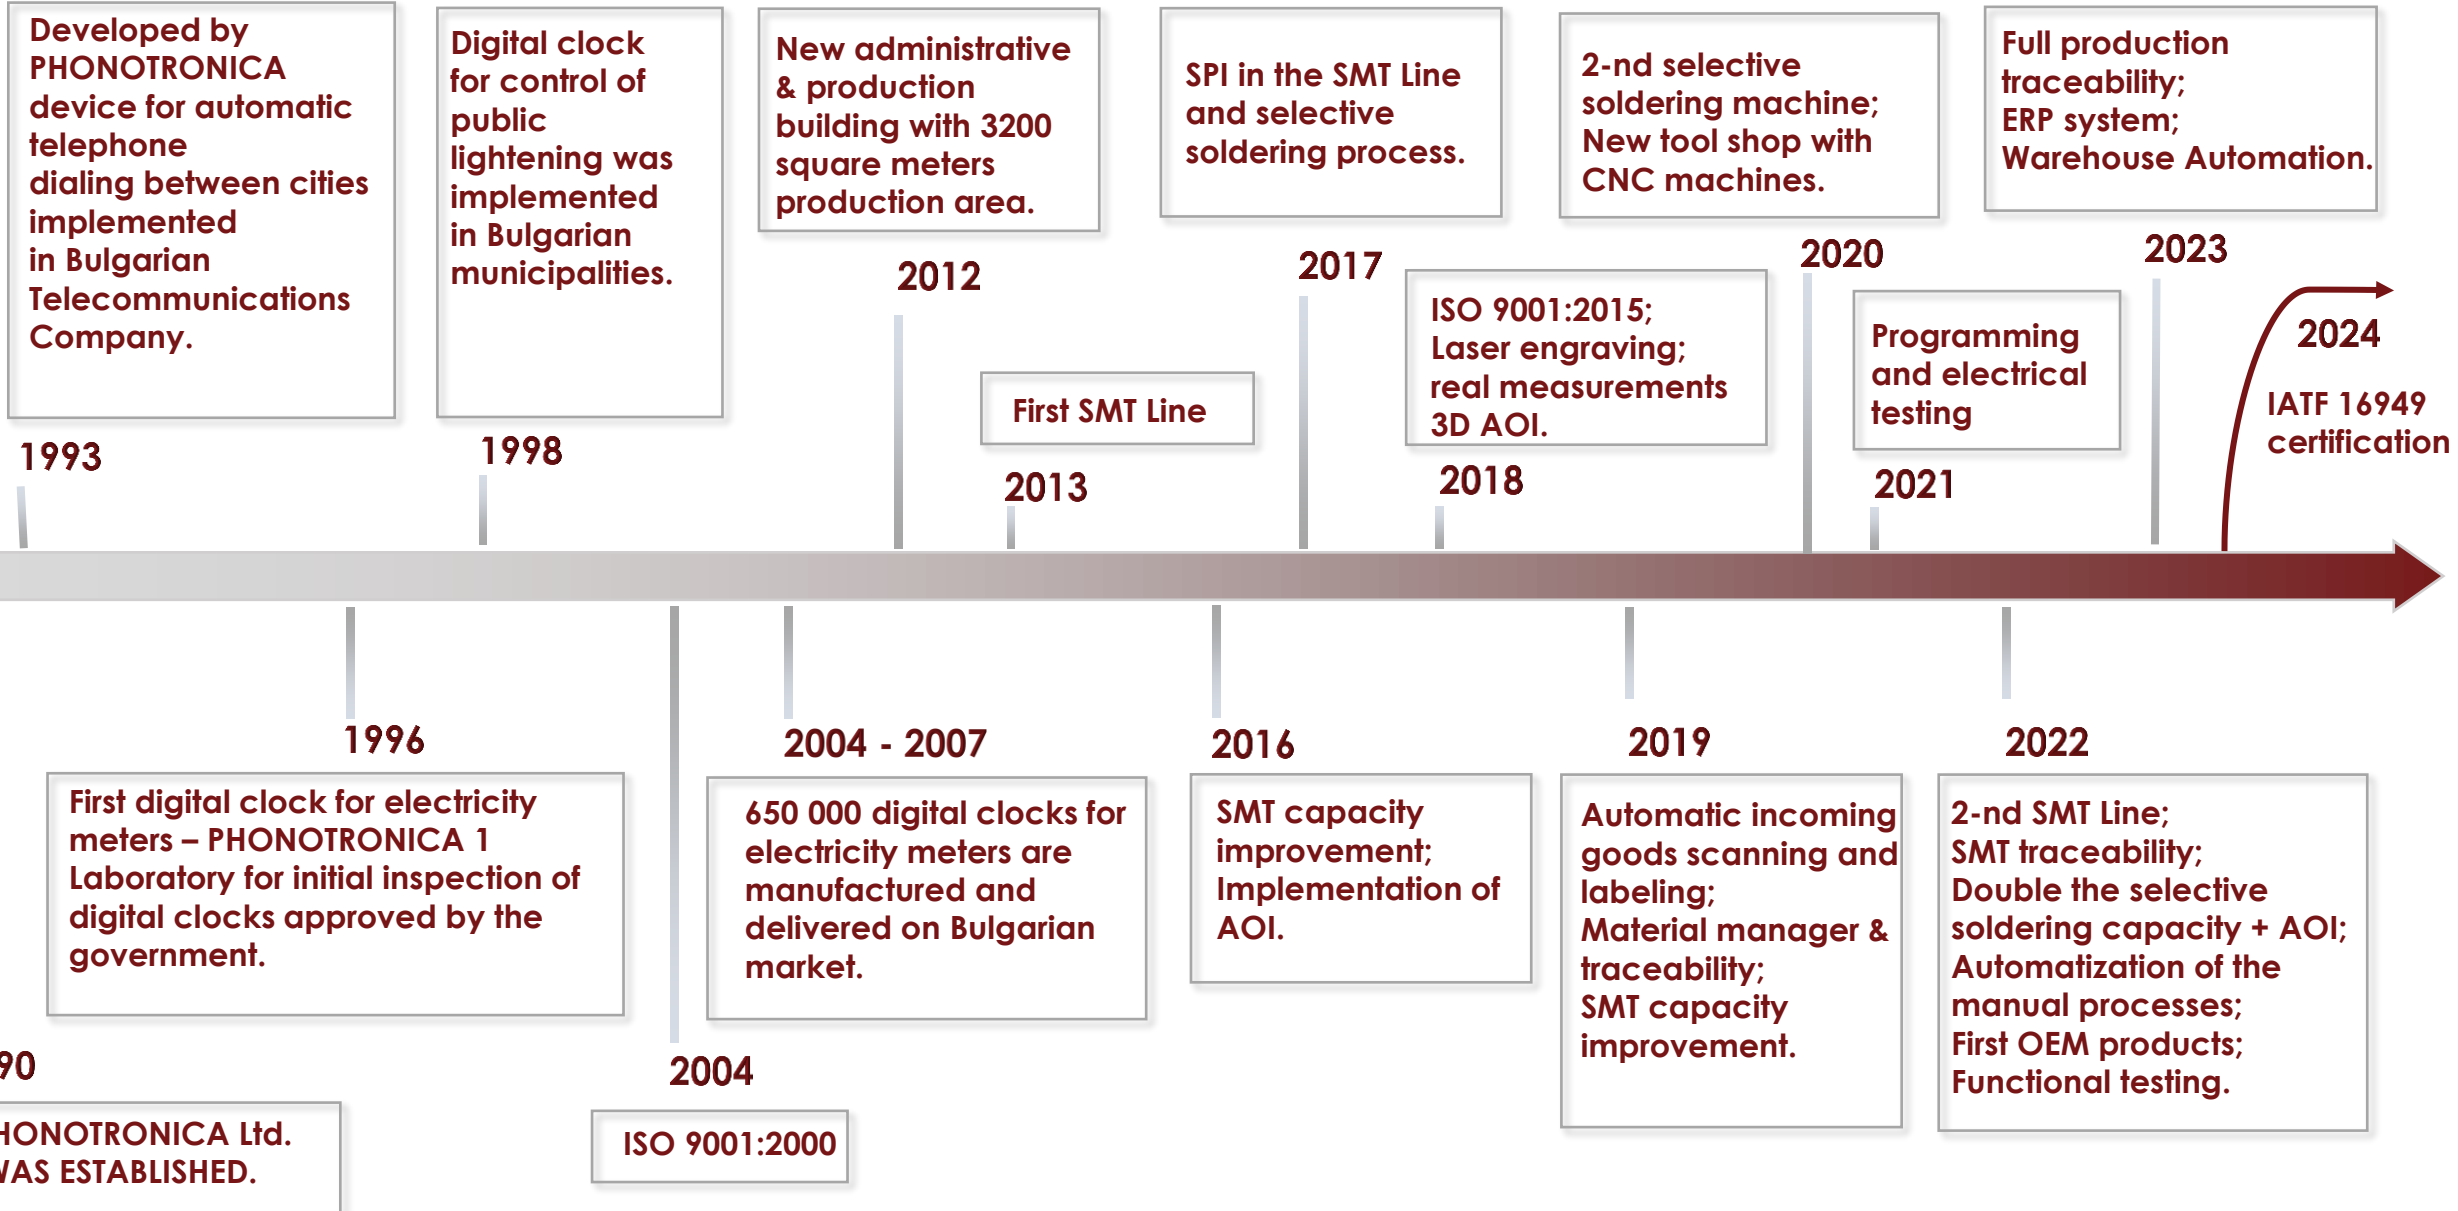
Developed by PHONOTRONICA device for automatic telephone dialing between cities implemented in Bulgarian Telecommunications Company.

1993

Digital clock for control of public lightening was implemented in Bulgarian municipalities.

1998

New administrative & production building with 3200 square meters production area.

2012

First SMT Line

2013

SPI in the SMT Line and selective soldering process.

2017

ISO 9001:2015; Laser engraving; real measurements 3D AOI.

2018

2-nd selective soldering machine; New tool shop with CNC machines.

2020

Programming and electrical testing

2021

Full production traceability; ERP system; Warehouse Automation.

2023

2024

IATF 16949 certification

1996

First digital clock for electricity meters – PHONOTRONICA 1 Laboratory for initial inspection of digital clocks approved by the government.

90

HONOTRONICA Ltd. VAS ESTABLISHED.

2004

ISO 9001:2000

2004 - 2007

650 000 digital clocks for electricity meters are manufactured and delivered on Bulgarian market.

2016

SMT capacity improvement; Implementation of AOI.

2019

Automatic incoming goods scanning and labeling; Material manager & traceability; SMT capacity improvement.

2022

2-nd SMT Line; SMT traceability; Double the selective soldering capacity + AOI; Automatization of the manual processes; First OEM products; Functional testing.